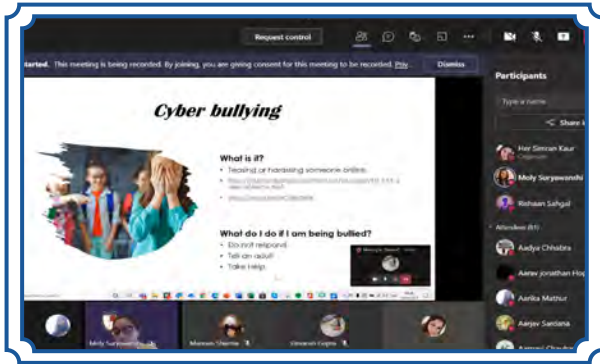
Request control

started. This meeting is being recorded. By joining, you are giving consent for this meeting to be recorded. Priv... Dismiss

Participants

Type a name

Share I

Har Simran Kaur
Organiser

Moly Suryawanshi

Rishaan Sahgal

Attendees (61)

Aadya Chhabra

Aarav Jonathan Flo

Aarika Mathur

Aarjav Sardana

Aarnav Chadha

Cyber bullying

What is it?
• Teasing or harassing someone online.
• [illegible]
• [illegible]

What do I do if I am being bullied?
• Do not respond
• Tell an adult
• Take Help.

Moly Suryawanshi

Manasvi Sharma

Ishwarah Gupta